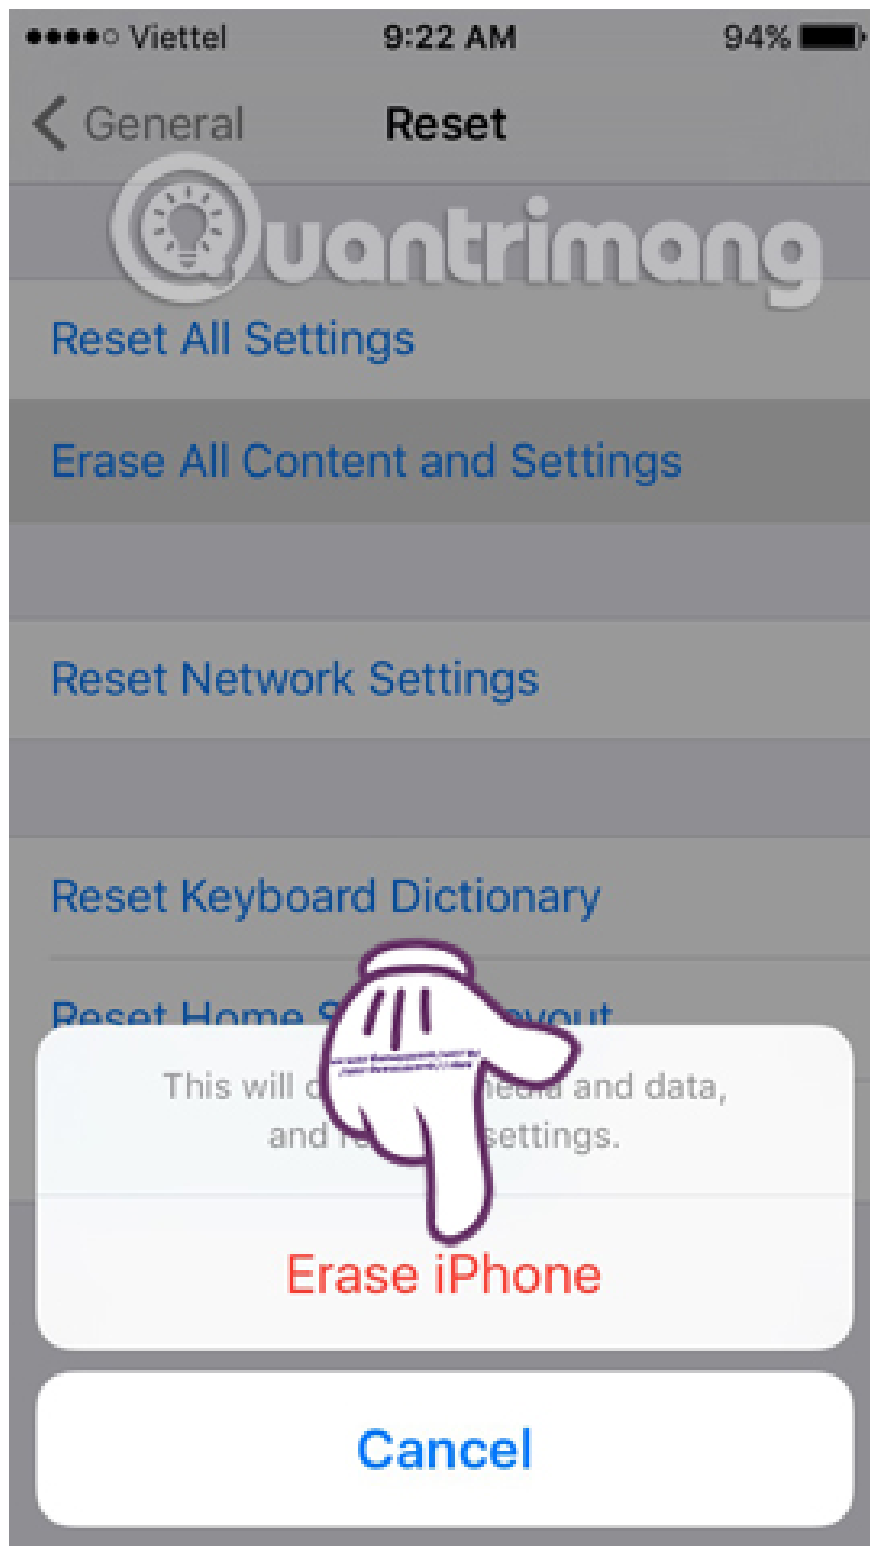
●●●●○ Viettel 9:22 AM 94%

General Reset

Quantrimang

Reset All Settings

Erase All Content and Settings

Reset Network Settings

Reset Keyboard Dictionary

Reset Home S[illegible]ayout

This will d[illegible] media and data, and re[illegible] settings.

Erase iPhone

Cancel